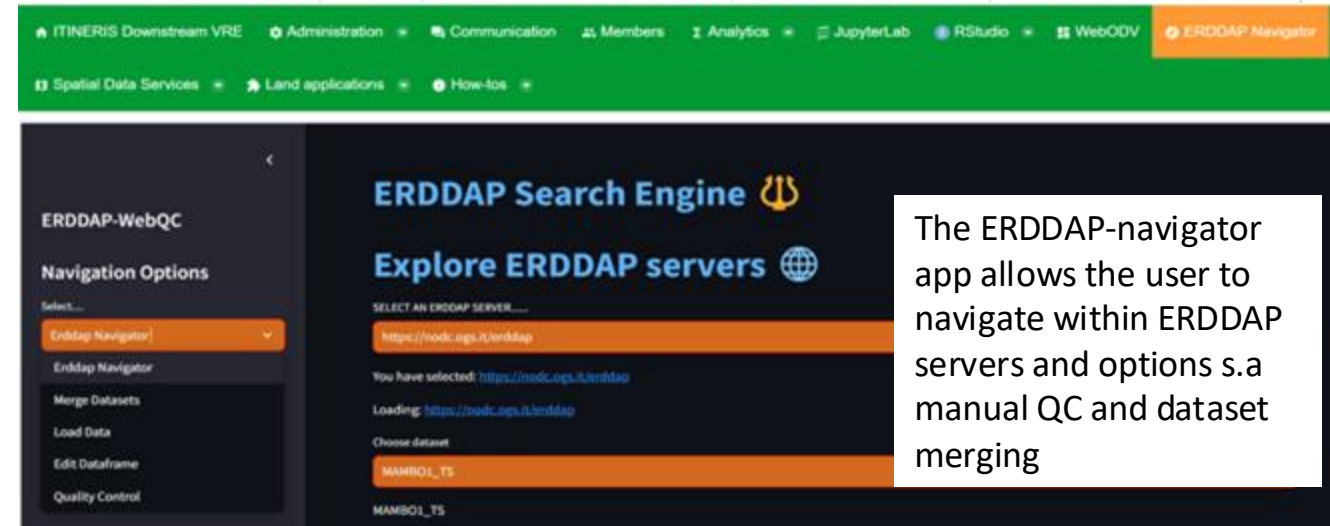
ITINERIS Downstream VRE Administration Communication Members Analytics JupyterLab RStudio WebODV ERDDAP Navigator

Spatial Data Services Land applications How-tos

ERDDAP-WebQC

Navigation Options

Select...

Erddap Navigator

Erddap Navigator

Merge Datasets

Load Data

Edit Dataframe

Quality Control

ERDDAP Search Engine

Explore ERDDAP servers

SELECT AN ERDDAP SERVER.....

https://nodc.ogs.it/erddap

You have selected: https://nodc.ogs.it/erddap

Loading: https://nodc.ogs.it/erddap

Choose dataset

MAMBO1_TS

MAMBO1_TS

The ERDDAP-navigator app allows the user to navigate within ERDDAP servers and options s.a manual QC and dataset merging